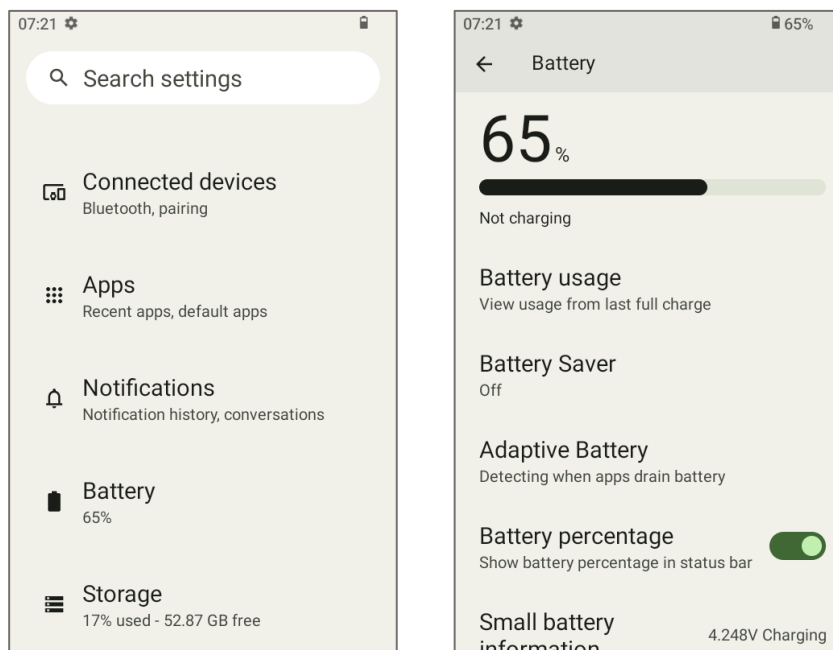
07:21

Search settings

Connected devices
Bluetooth, pairing

Apps
Recent apps, default apps

Notifications
Notification history, conversations

Battery
65%

Storage
17% used - 52.87 GB free

07:21 65%

Battery

65%

Not charging

Battery usage
View usage from last full charge

Battery Saver
Off

Adaptive Battery
Detecting when apps drain battery

Battery percentage
Show battery percentage in status bar

Small battery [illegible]

4.248V Charging